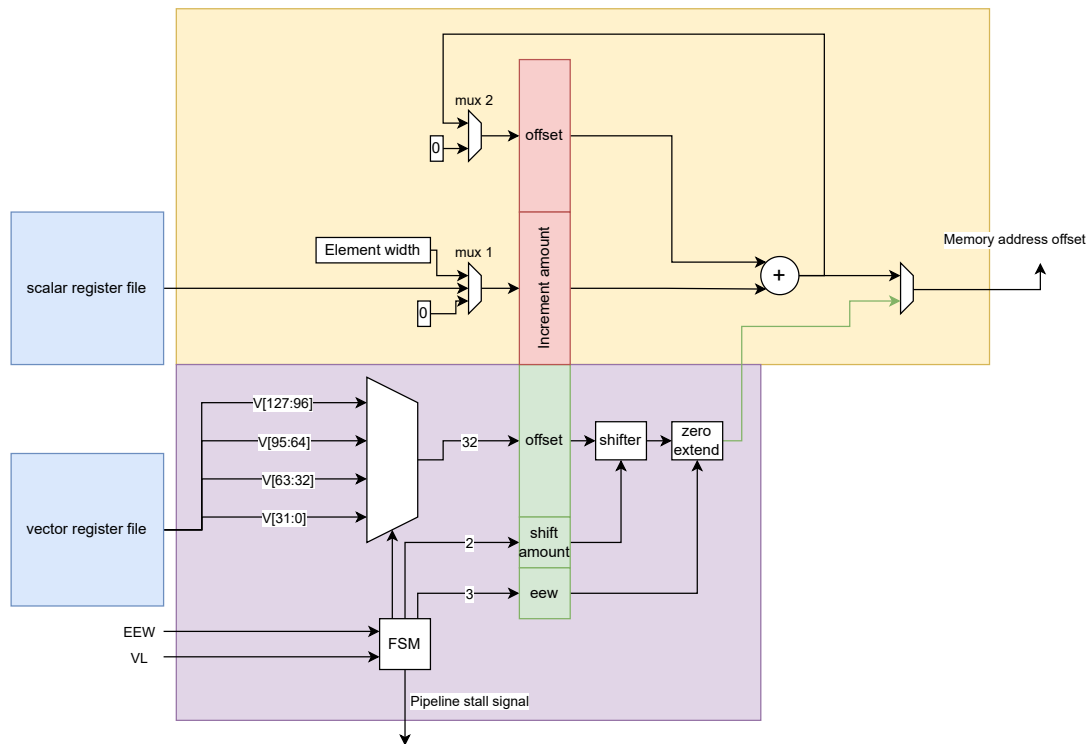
mux 2
0
offset
Element width
mux 1
scalar register file
0
Increment amount
+
Memory address offset
V[127:96]
V[95:64]
V[63:32]
V[31:0]
vector register file
32
offset
shifter
zero extend
2
shift amount
3
eew
EEW
VL
FSM
Pipeline stall signal